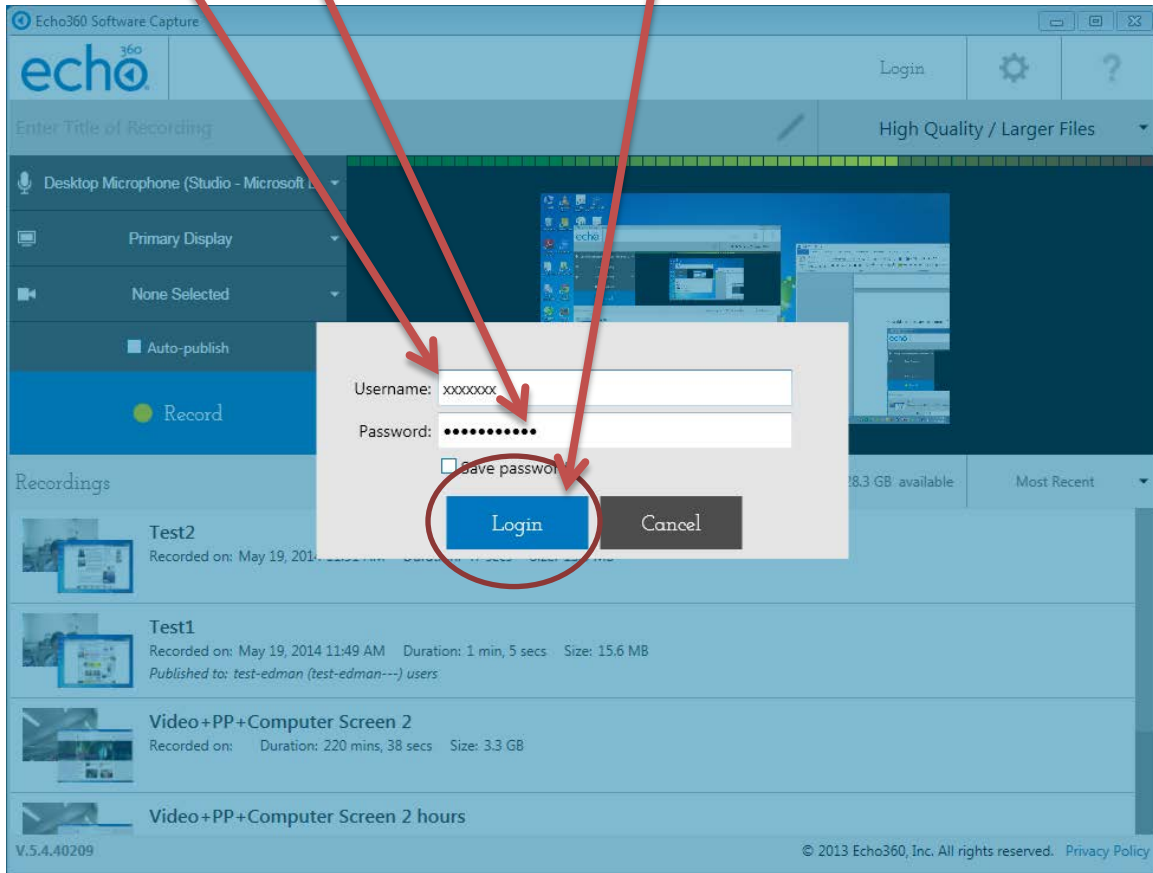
Echo360 Software Capture

echo360

Login

?

Enter Title of Recording

High Quality / Larger Files

Desktop Microphone (Studio - Microsoft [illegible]

Primary Display

None Selected

Auto-publish

Record

Username: xxxxxxx

Password: •••••••••••

Save passwo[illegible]

Login

Cancel

Recordings

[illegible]8.3 GB available

Most Recent

Test2

Recorded on: May 19, 2014 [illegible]

Test1

Recorded on: May 19, 2014 11:49 AM Duration: 1 min, 5 secs Size: 15.6 MB

Published to: test-edman (test-edman---) users

Video+PP+Computer Screen 2

Recorded on: Duration: 220 mins, 38 secs Size: 3.3 GB

Video+PP+Computer Screen 2 hours

V.5.4.40209

© 2013 Echo360, Inc. All rights reserved. Privacy Policy